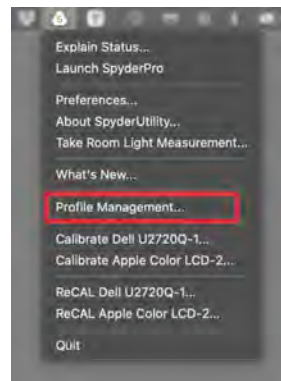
Explain Status...
Launch SpyderPro

Preferences...
About SpyderUtility...
Take Room Light Measurement...

What's New...

Profile Management...

Calibrate Dell U2720Q-1...
Calibrate Apple Color LCD-2...

ReCAL Dell U2720Q-1...
ReCAL Apple Color LCD-2...

Quit